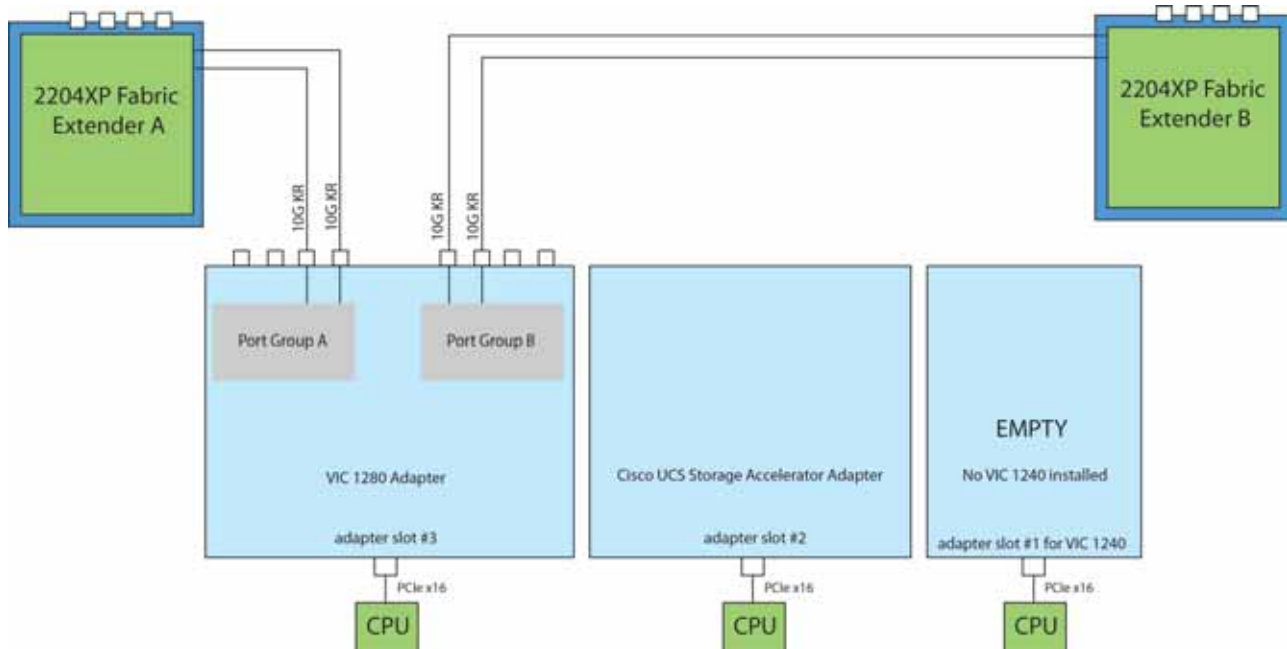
2204XP Fabric Extender A

2204XP Fabric Extender B

10G KR
10G KR
10G KR
10G KR

Port Group A

Port Group B

VIC 1280 Adapter

adapter slot #3

Cisco UCS Storage Accelerator Adapter

adapter slot #2

EMPTY

No VIC 1240 installed

adapter slot #1 for VIC 1240

PCIe x16
PCIe x16
PCIe x16

CPU
CPU
CPU